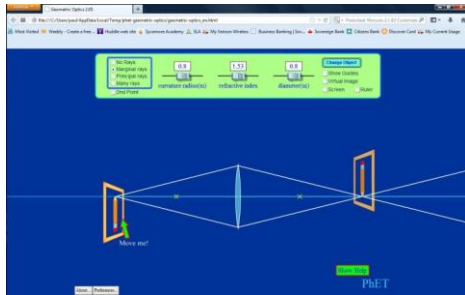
Geometric Optics (US)

file:///C:/Users/paul/AppData/Local/Temp/phet-geometric-optics/geometric-optics_en.html

Most Visited Weebly - Create a free... Huddle web site Sycamore Academy SLA My Verizon Wireless Business Banking | Un... Sovereign Bank Citizens Bank Discover Card My Current Usage

No Rays
Marginal rays
Principal rays
Many rays
2nd Point

0.8
curvature radius(m)

1.53
refractive index

0.8
diameter(m)

Change Object
Show Guides
Virtual Image
Screen
Ruler

Move me!

Show Help

PhET

About... Preferences...